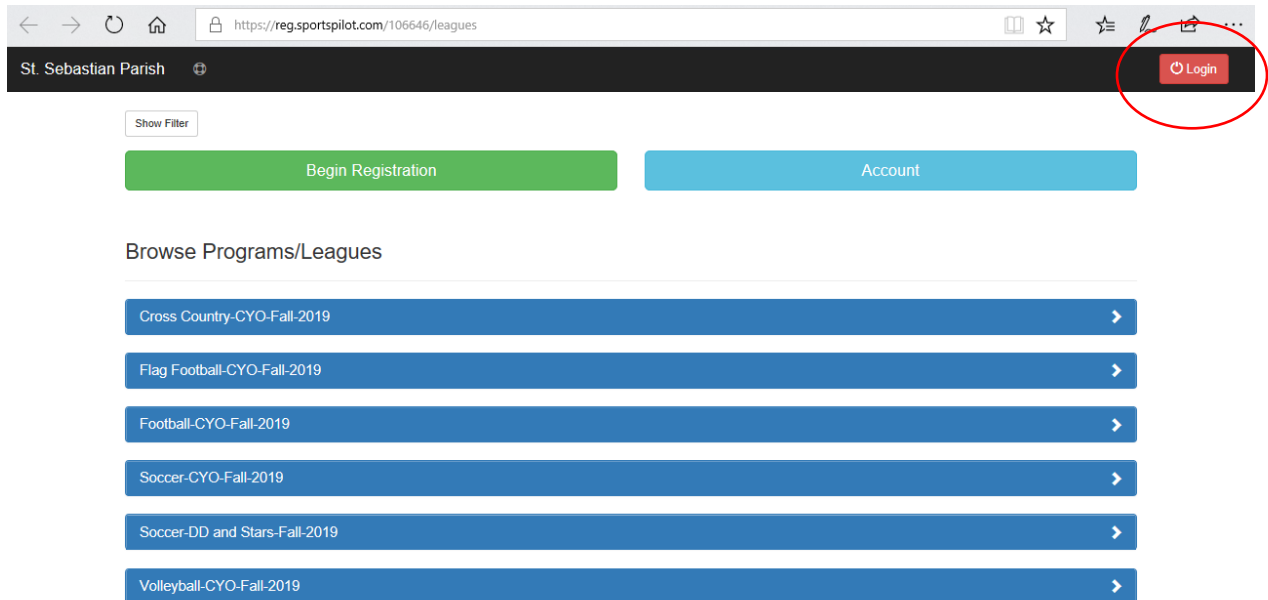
https://reg.sportspilot.com/106646/leagues

St. Sebastian Parish

Login

Show Filter

Begin Registration

Account

Browse Programs/Leagues

Cross Country-CYO-Fall-2019

Flag Football-CYO-Fall-2019

Football-CYO-Fall-2019

Soccer-CYO-Fall-2019

Soccer-DD and Stars-Fall-2019

Volleyball-CYO-Fall-2019